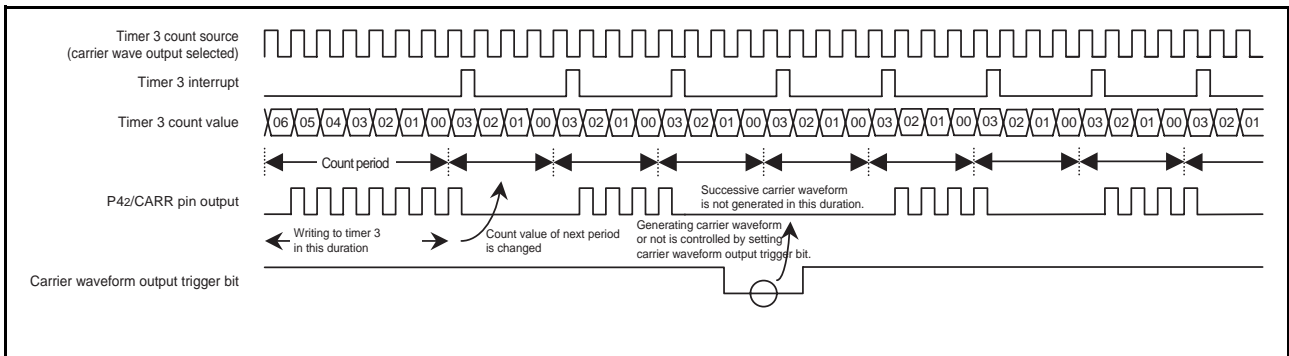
Timer 3 count source
(carrier wave output selected)

Timer 3 interrupt

Timer 3 count value

06 05 04 03 02 01 00 03 02 01 00 03 02 01 00 03 02 01 00 03 02 01 00 03 02 01 00 03 02 01 00 03 02 01

Count period

P4₂/CARR pin output

Successive carrier waveform is not generated in this duration.

Writing to timer 3 in this duration

Count value of next period is changed

Generating carrier waveform or not is controlled by setting carrier waveform output trigger bit.

Carrier waveform output trigger bit